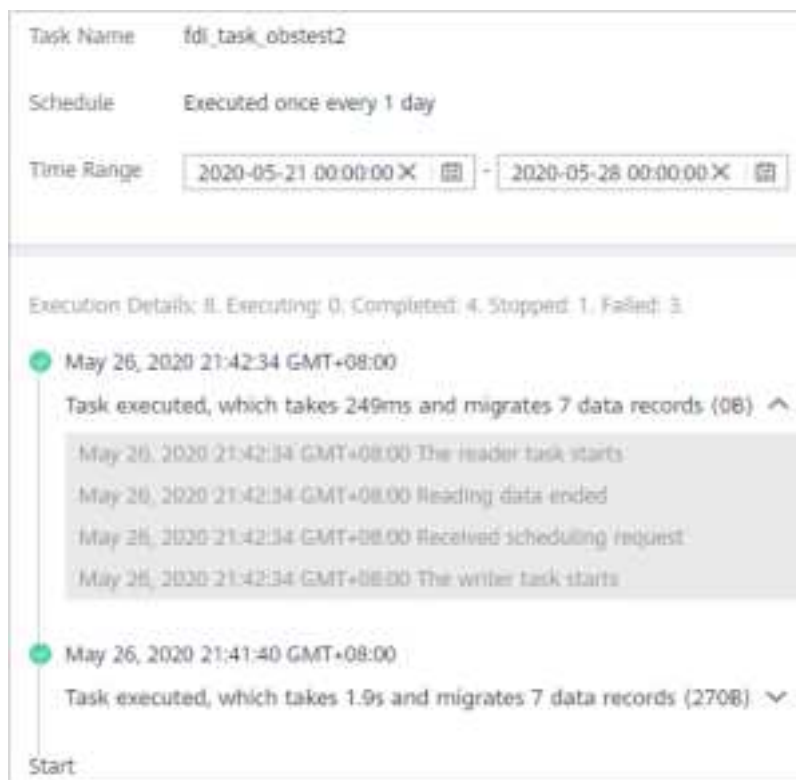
Task Name fdi_task_obstest2

Schedule Executed once every 1 day

Time Range 2020-05-21 00:00:00 - 2020-05-28 00:00:00

Execution Details: 8. Executing: 0. Completed: 4. Stopped: 1. Failed: 3.

May 26, 2020 21:42:34 GMT+08:00

Task executed, which takes 249ms and migrates 7 data records (0B)

May 26, 2020 21:42:34 GMT+08:00 The reader task starts

May 26, 2020 21:42:34 GMT+08:00 Reading data ended

May 26, 2020 21:42:34 GMT+08:00 Received scheduling request

May 26, 2020 21:42:34 GMT+08:00 The writer task starts

May 26, 2020 21:41:40 GMT+08:00

Task executed, which takes 1.9s and migrates 7 data records (270B)

Start